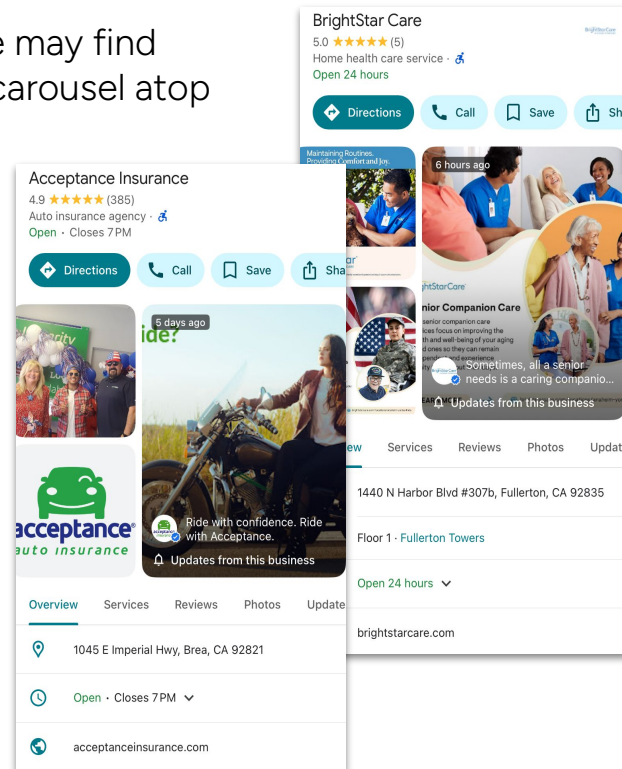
e may find
carousel atop

BrightStar Care
5.0 ★★★★★ (5)
Home health care service ·
Open 24 hours

Directions Call Save Sh

Maintaining Routines, Providing Comfort and Joy.

6 hours ago

nior Companion Care

Sometimes, all a senior needs is a caring companio...

Updates from this business

ew Services Reviews Photos Updat

1440 N Harbor Blvd #307b, Fullerton, CA 92835

Floor 1 · Fullerton Towers

Open 24 hours

brightstarcare.com

Acceptance Insurance
4.9 ★★★★★ (385)
Auto insurance agency ·
Open · Closes 7 PM

Directions Call Save Sha

5 days ago

ide?

acceptance auto insurance

Ride with confidence. Ride with Acceptance.

Updates from this business

Overview Services Reviews Photos Update

1045 E Imperial Hwy, Brea, CA 92821

Open · Closes 7 PM

acceptanceinsurance.com